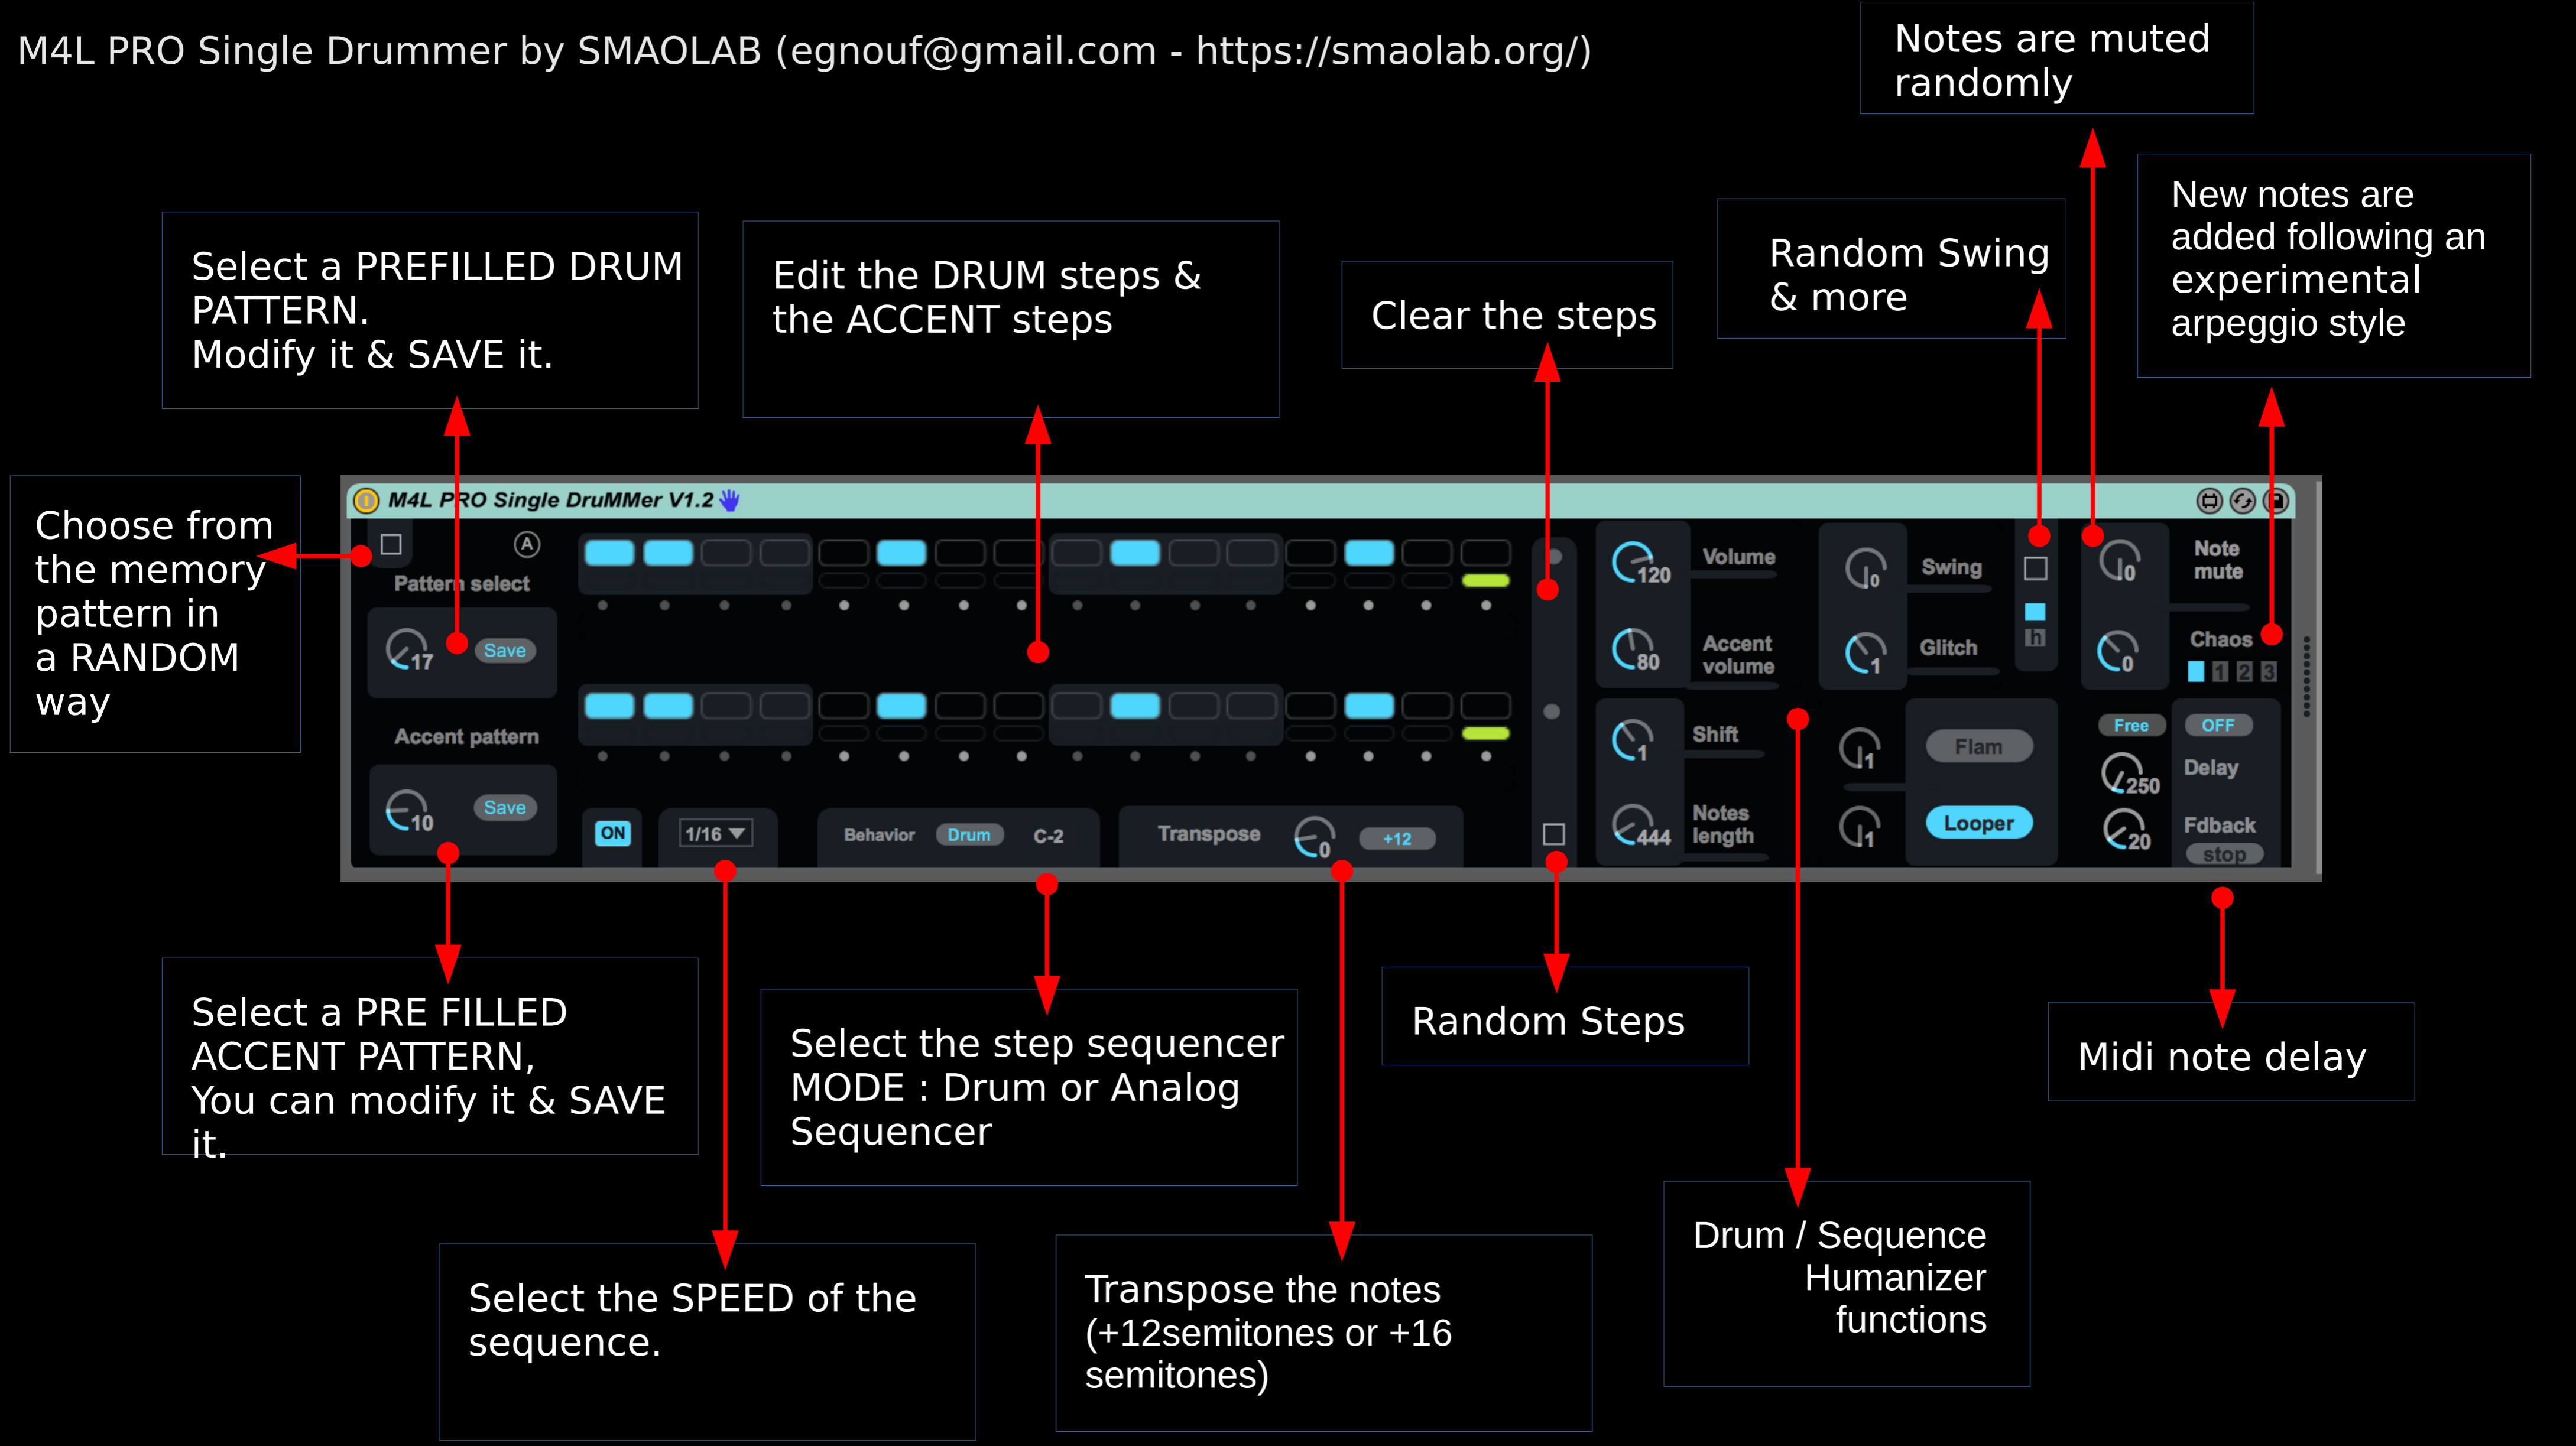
M4L PRO Single Drummer by SMAOLAB (egnouf@gmail.com - https://smaolab.org/)

Notes are muted randomly

New notes are added following an experimental arpeggio style

Random Swing & more

Clear the steps

Edit the DRUM steps & the ACCENT steps

Select a PREFILLED DRUM PATTERN.
Modify it & SAVE it.

Choose from the memory pattern in a RANDOM way

M4L PRO Single DruMMer V1.2

Pattern select

17 Save

Accent pattern

10 Save

ON

1/16

Behavior Drum C-2

Transpose 0 +12

120 Volume

80 Accent volume

1 Shift

444 Notes length

0 Swing

1 Glitch

1

1

Flam

Looper

0 Note mute

0 Chaos

1 2 3

Free OFF

250 Delay

20 Fdback

stop

Select a PRE FILLED ACCENT PATTERN,
You can modify it & SAVE it.

Select the step sequencer MODE : Drum or Analog Sequencer

Random Steps

Midi note delay

Select the SPEED of the sequence.

Transpose the notes (+12semitones or +16 semitones)

Drum / Sequence Humanizer functions